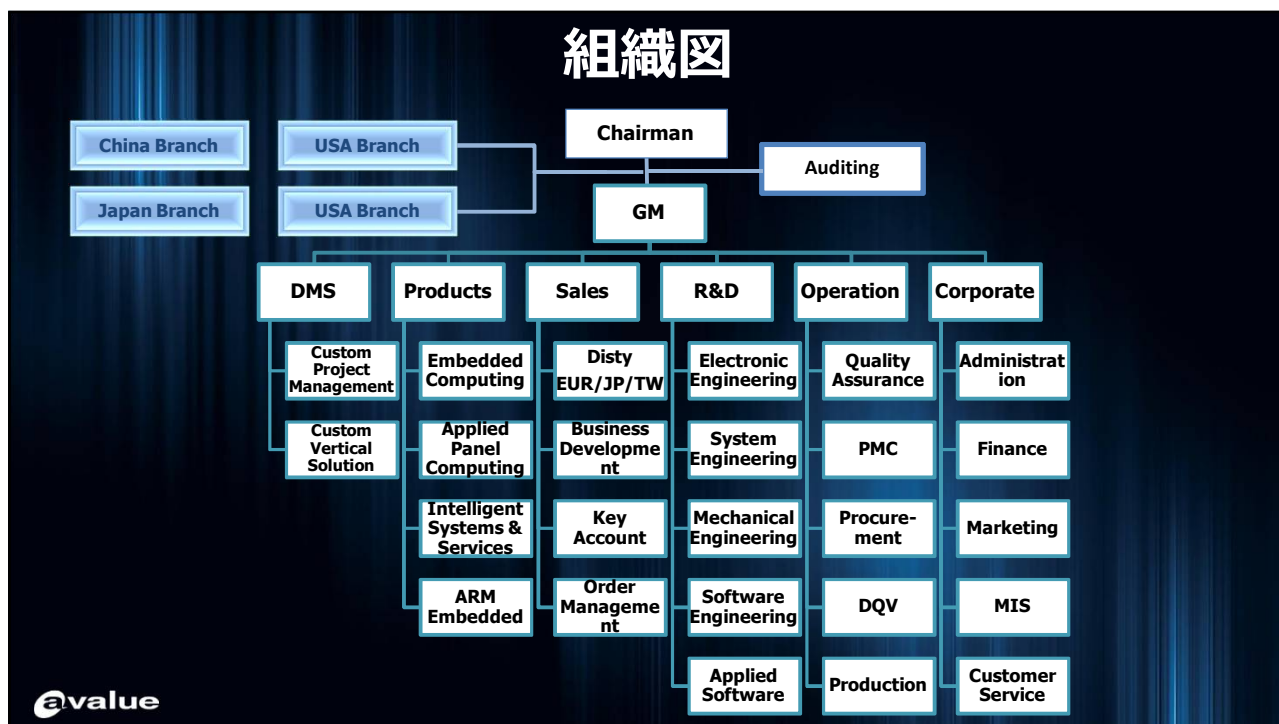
組織図

China Branch
USA Branch
Japan Branch
USA Branch

Chairman
Auditing
GM

DMS
Custom Project Management
Custom Vertical Solution

Products
Embedded Computing
Applied Panel Computing
Intelligent Systems & Services
ARM Embedded

Sales
Disty EUR/JP/TW
Business Development
Key Account
Order Management

R&D
Electronic Engineering
System Engineering
Mechanical Engineering
Software Engineering
Applied Software

Operation
Quality Assurance
PMC
Procurement
DQV
Production

Corporate
Administration
Finance
Marketing
MIS
Customer Service

avalue